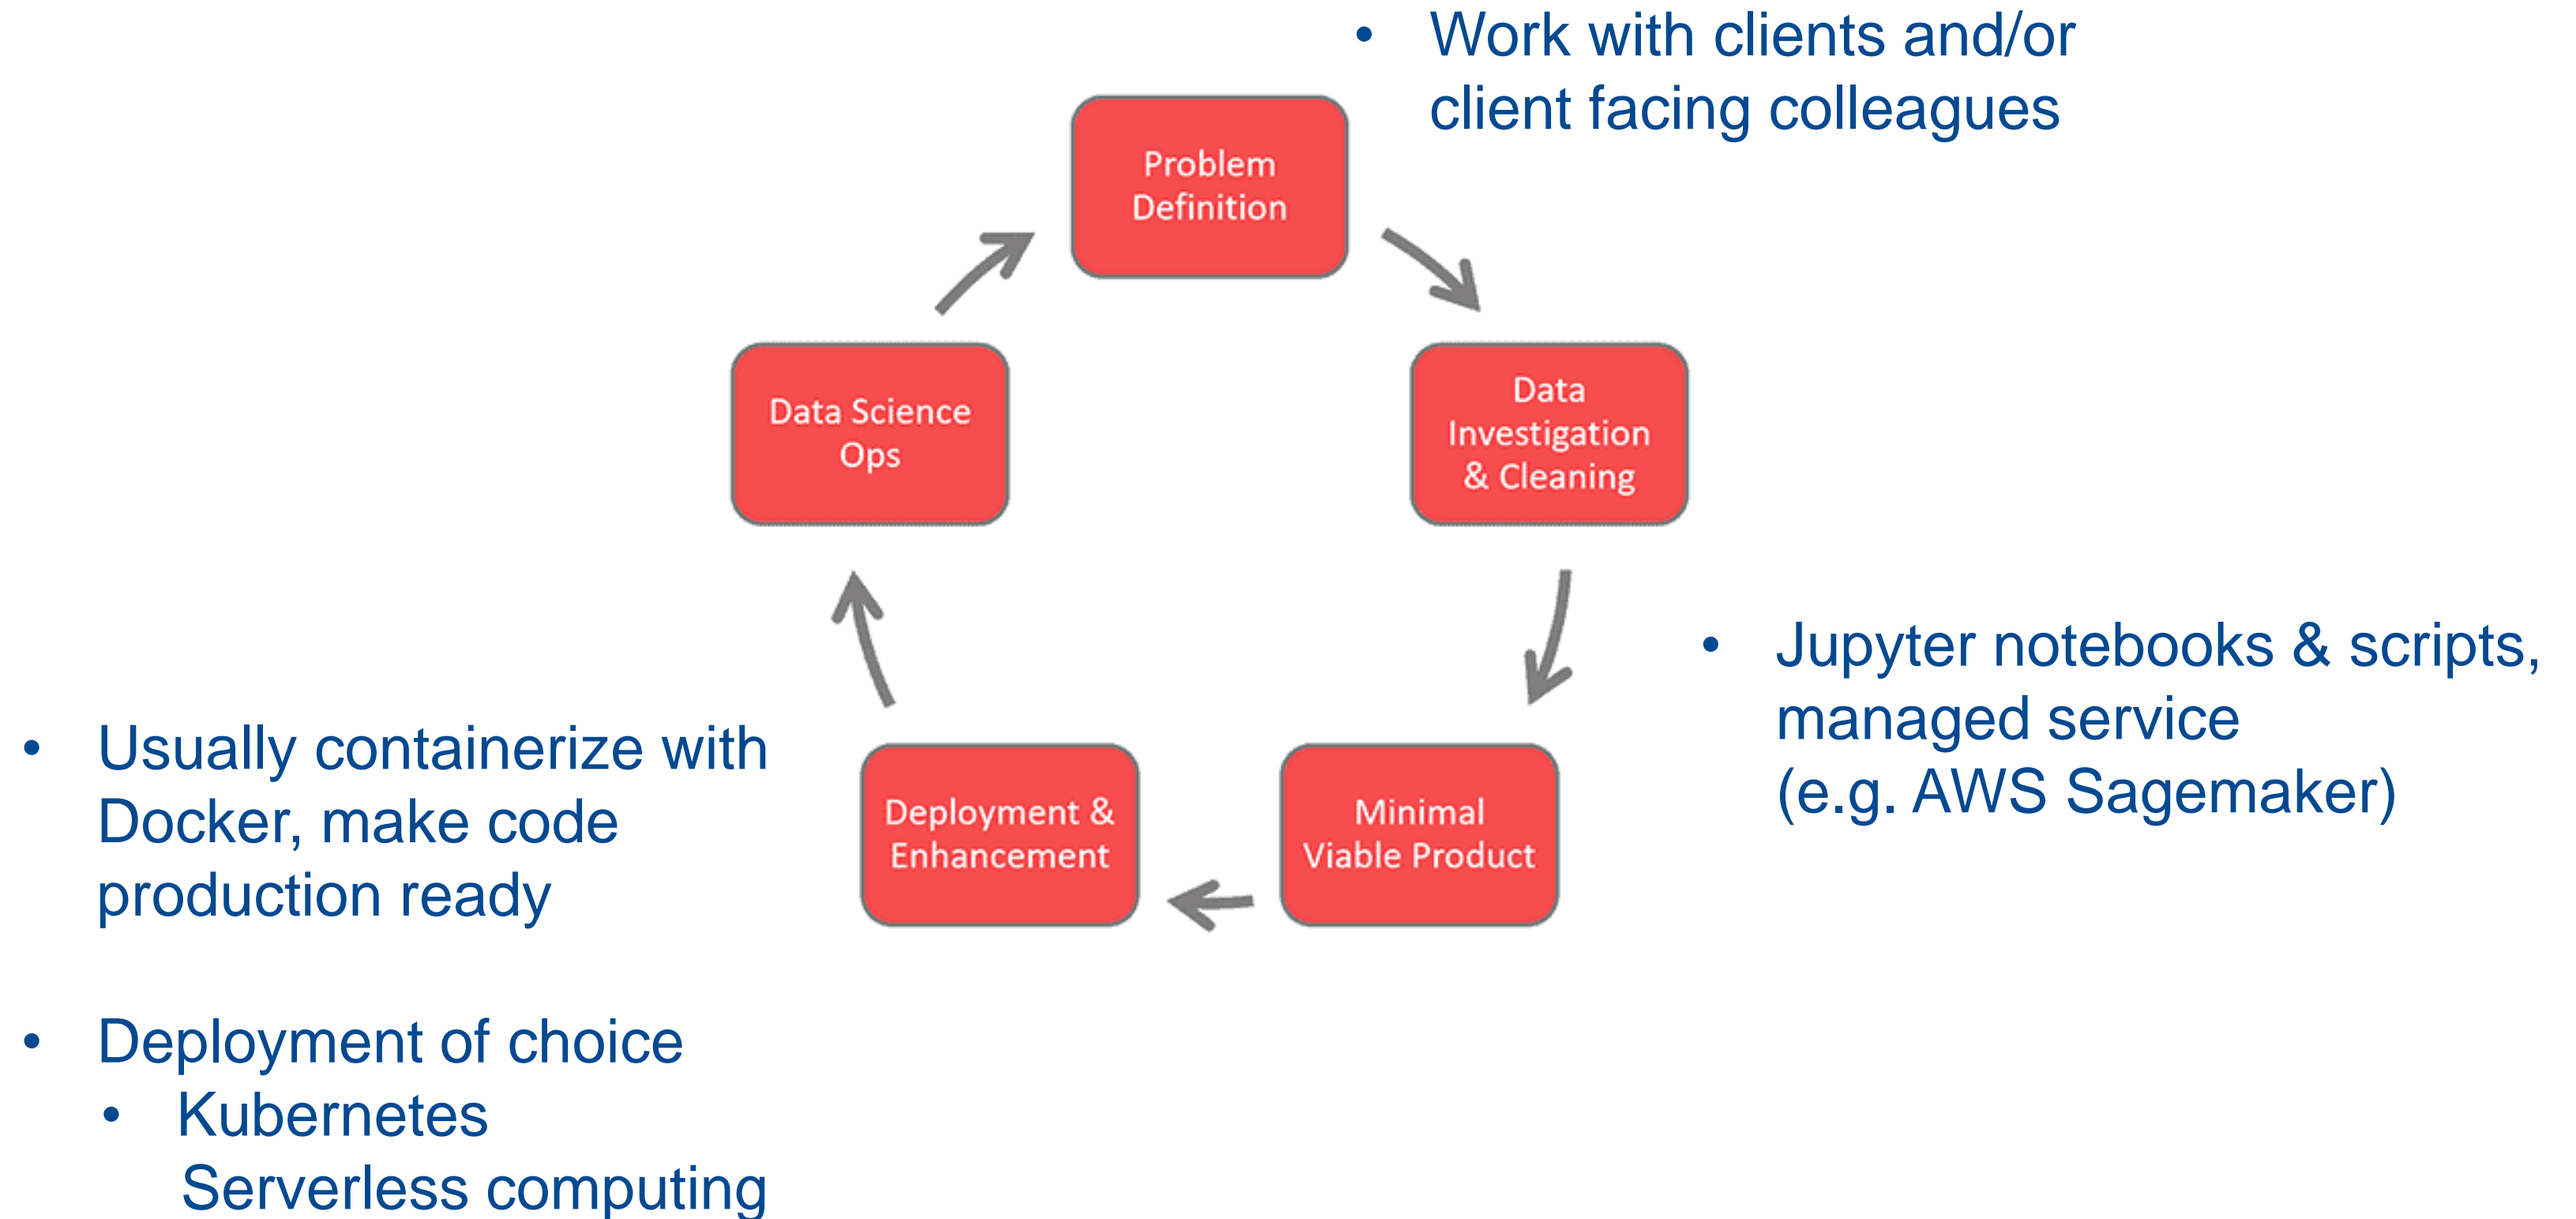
• Work with clients and/or client facing colleagues

Problem Definition

Data Investigation & Cleaning

• Jupyter notebooks & scripts, managed service (e.g. AWS Sagemaker)

Minimal Viable Product

Deployment & Enhancement

Data Science Ops

• Usually containerize with Docker, make code production ready

• Deployment of choice
  • Kubernetes
  Serverless computing